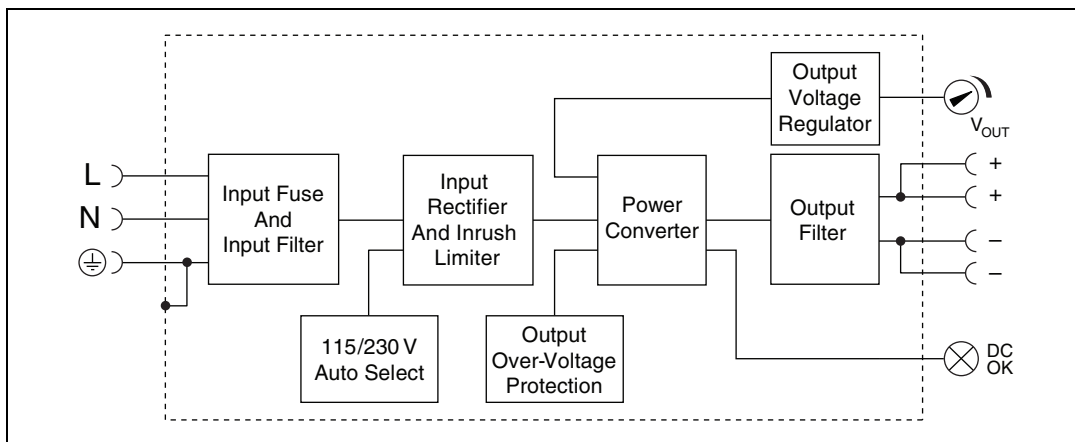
Output Voltage Regulator

$V_{OUT}$

L

N

Input Fuse And Input Filter

Input Rectifier And Inrush Limiter

Power Converter

Output Filter

+

+

–

–

115/230 V Auto Select

Output Over-Voltage Protection

DC OK